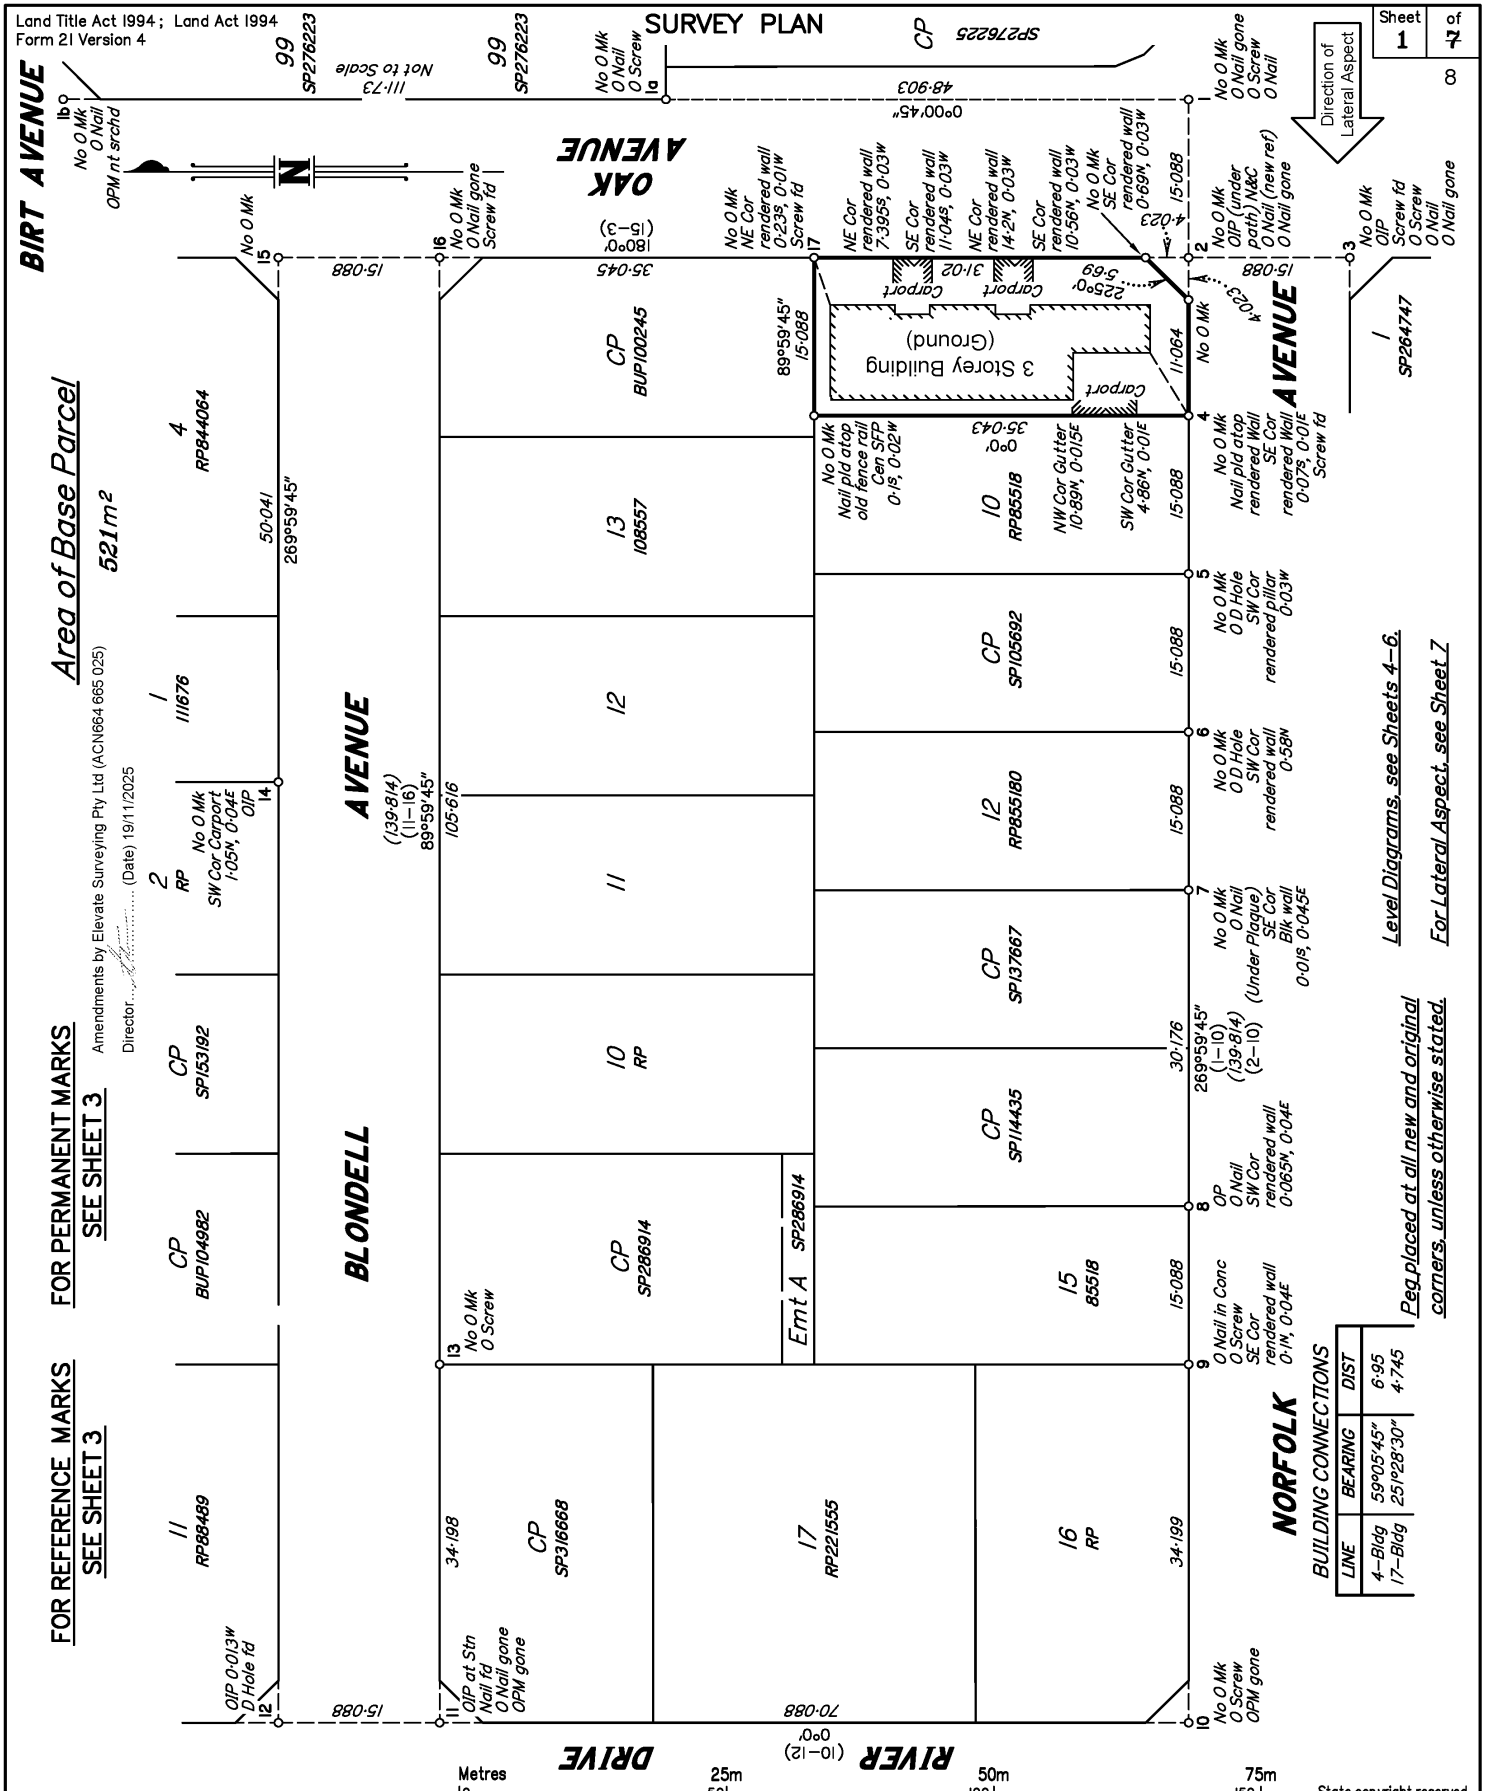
Land Title Act 1994 ; Land Act 1994
Form 21 Version 4

SURVEY PLAN

Sheet 1 of 7 8

Direction of Lateral Aspect

99 SP276223
Not to Scale 111·73
99 SP276223
No O Mk O Nail O Screw 1a
CP SP276225
48·903
0°00'45"
No O Mk O Nail gone O Screw O Nail

BIRT AVENUE
1b No O Mk O Nail OPM nt srchd

N

OAK AVENUE
No O Mk O Nail gone Screw fd
16
180°0' (15–3)
35·045
No O Mk NE Cor rendered wall 0·23S, 0·01W Screw fd
17
NE Cor rendered wall 7·395S, 0·03W
SE Cor rendered wall 11·04S, 0·03W
NE Cor rendered wall 14·2N, 0·03W
SE Cor rendered wall 10·56N, 0·03W
No O Mk SE Cor rendered wall 0·69N, 0·03W
15·088
4·023
2
No O Mk OIP (under path) N&C O Nail (new ref) O Nail gone
No O Mk OIP Screw fd O Screw O Nail O Nail gone
3
15·088
No O Mk 15
15·088

Carport
31·02
Carport
5·69
225°0'
4·023
Carport
3 Storey Building (Ground)
89°59'45" 15·088
11·064
No O Mk
AVENUE
1 SP264747

CP BUP100245

35·043 0°0'
4
No O Mk Nail pld atop old fence rail Cen SFP 0·1S, 0·02W
10 RP85518
NW Cor Gutter 10·89N, 0·015E
SW Cor Gutter 4·86N, 0·01E
15·088
No O Mk Nail pld atop rendered Wall SE Cor rendered Wall 0·07S, 0·01E Screw fd

Area of Base Parcel
521m²

4 RP844064
50·041
269°59'45"
13 108557

5
No O Mk O D Hole SW Cor rendered pillar 0·03W
CP SP105692
15·088

1 11676
12
AVENUE
(139·814) (11–16) 89°59'45"
105·616
6
No O Mk O D Hole SW Cor rendered wall 0·58N
12 RP855180
15·088

Level Diagrams, see Sheets 4–6.
For Lateral Aspect, see Sheet 7

Amendments by Elevate Surveying Pty Ltd (ACN664 665 025)
Director...................... (Date) 19/11/2025

2 RP
No O Mk SW Cor Carport 1·05N, 0·04E OIP
14
11
7
No O Mk O Nail (Under Plaque) SE Cor Blk wall 0·01S, 0·045E
CP SP137667

CP SP153192
10 RP
30·176
269°59'45" (1–10) (139·814) (2–10)
CP SP114435

FOR PERMANENT MARKS SEE SHEET 3

BLONDELL
CP BUP104982
CP SP286914
Emt A SP286914
8
OP O Nail SW Cor rendered wall 0·065N, 0·04E
15 85518
15·088

Peg placed at all new and original corners, unless otherwise stated.

13 No O Mk O Screw
9
O Nail in Conc O Screw SE Cor rendered wall 0·1N, 0·04E

FOR REFERENCE MARKS SEE SHEET 3

11 RP88489
34·198
CP SP316668
17 RP221555
16 RP
34·199

NORFOLK
BUILDING CONNECTIONS

| LINE | BEARING | DIST |
|---|---|---|
| 4–Bldg | 59°05'45" | 6·95 |
| 17–Bldg | 251°28'30" | 4·745 |

OIP 0·013W O Hole fd
12
15·088
11
OIP at Stn Nail fd O Nail gone OPM gone
70·088
0°0' (10–12)
10
No O Mk O Screw OPM gone

DRIVE
RIVER

Metres 25m 50m 75m
State copyright reserved